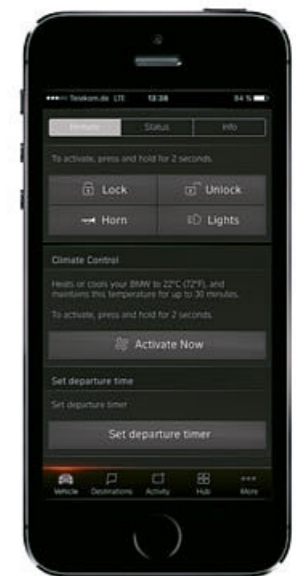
••••○ Telekom.de LTE 13:38 84 %

Remote Status Info

To activate, press and hold for 2 seconds.

Lock Unlock

Horn Lights

Climate Control

Heats or cools your BMW to 22°C (72°F), and maintains this temperature for up to 30 minutes.

To activate, press and hold for 2 seconds.

Activate Now

Set departure time

Set departure timer

Set departure timer

Vehicle Destinations Activity Hub More